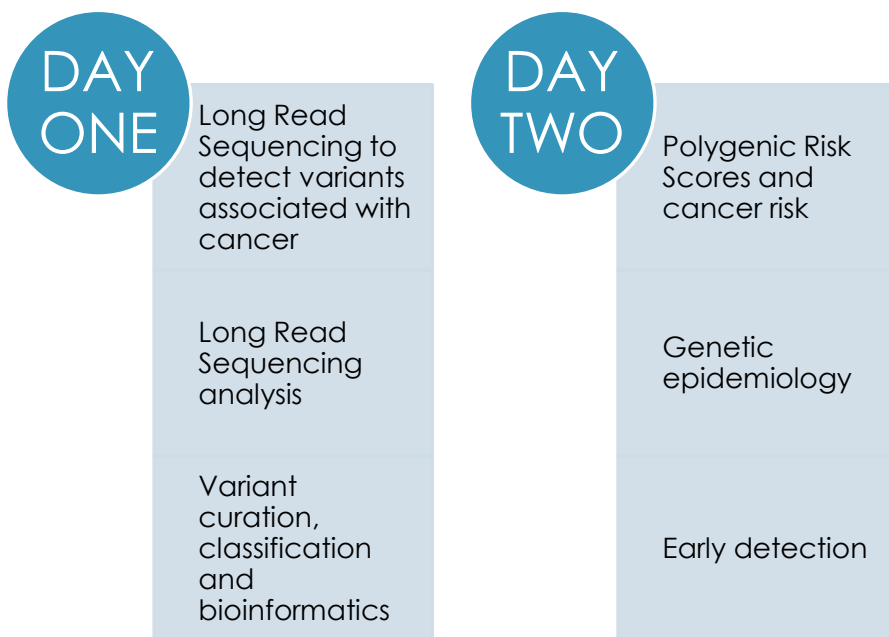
DAY ONE

Long Read Sequencing to detect variants associated with cancer

Long Read Sequencing analysis

Variant curation, classification and bioinformatics

DAY TWO

Polygenic Risk Scores and cancer risk

Genetic epidemiology

Early detection